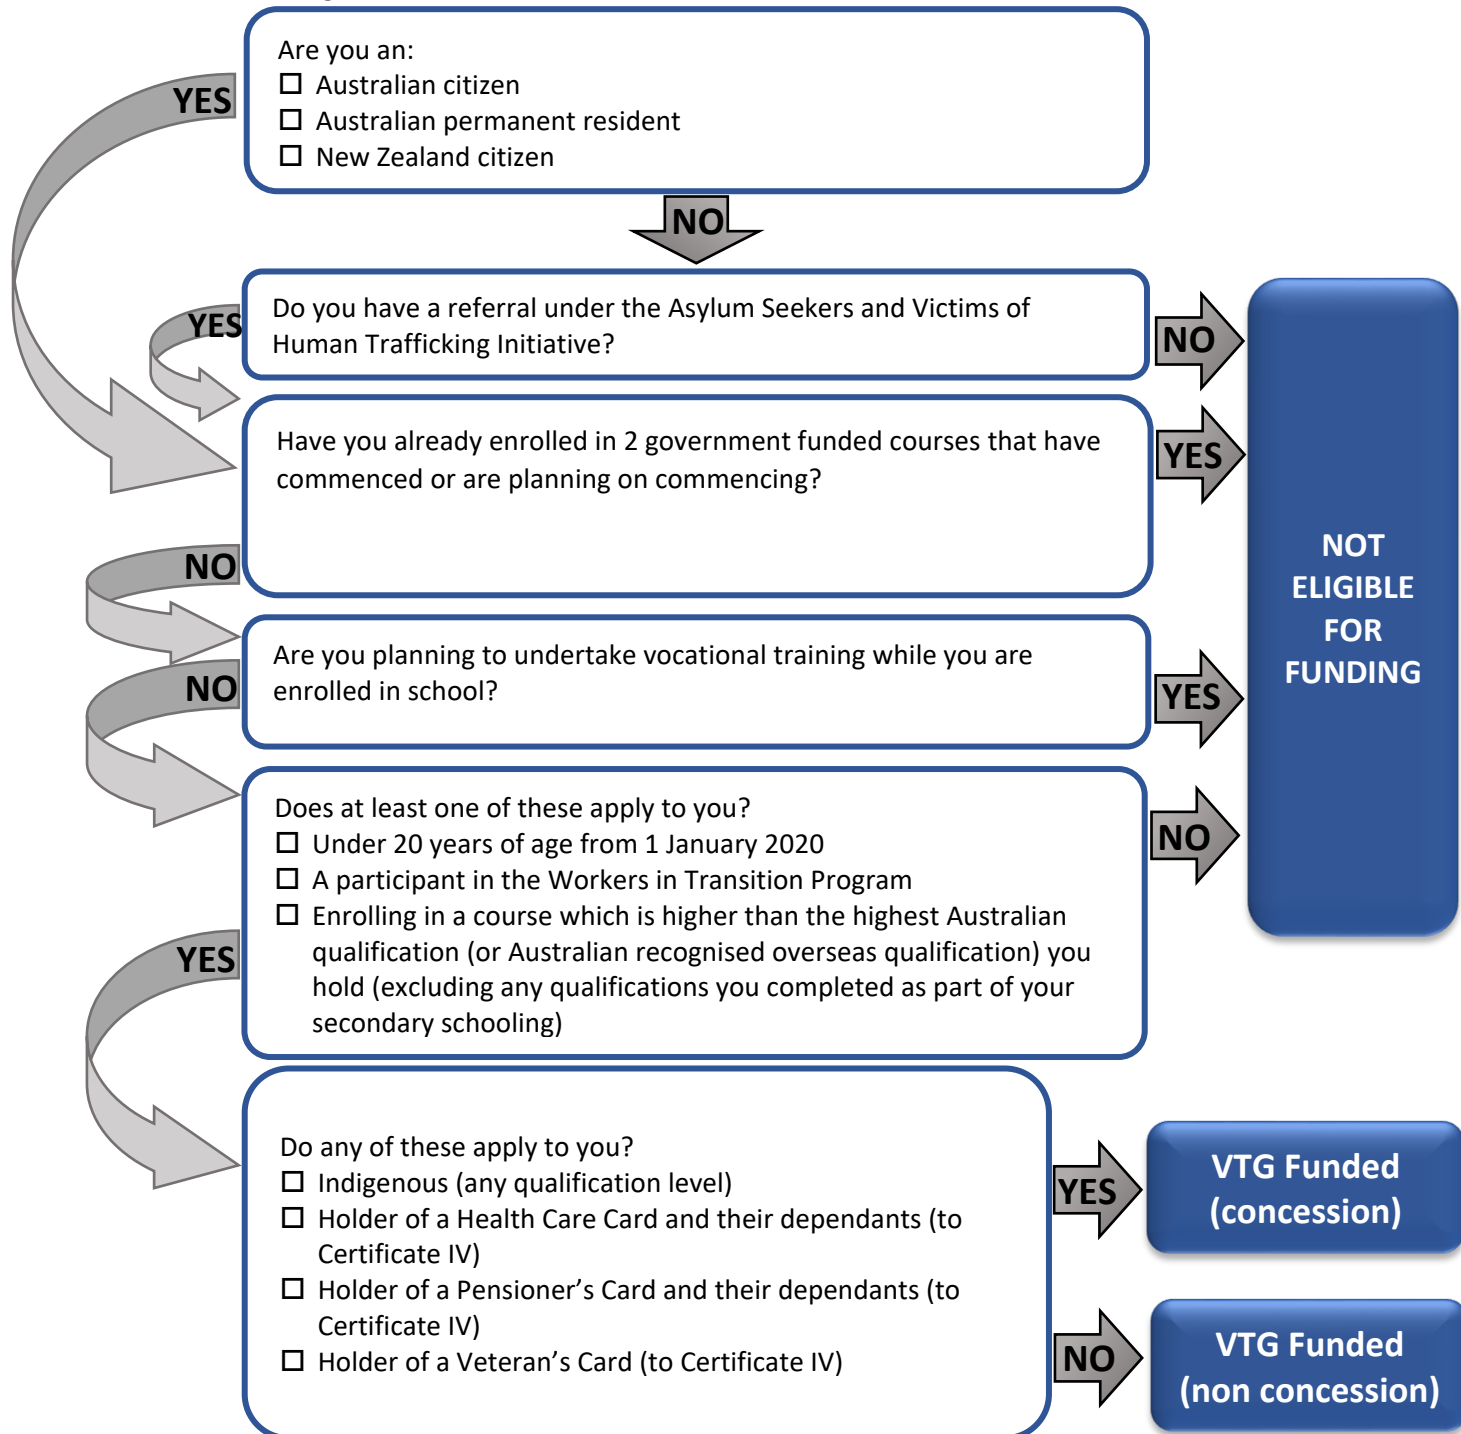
Are you an:
☐ Australian citizen
☐ Australian permanent resident
☐ New Zealand citizen

YES

NO

Do you have a referral under the Asylum Seekers and Victims of Human Trafficking Initiative?

YES

NO

Have you already enrolled in 2 government funded courses that have commenced or are planning on commencing?

YES

NO

Are you planning to undertake vocational training while you are enrolled in school?

YES

NO

Does at least one of these apply to you?
☐ Under 20 years of age from 1 January 2020
☐ A participant in the Workers in Transition Program
☐ Enrolling in a course which is higher than the highest Australian qualification (or Australian recognised overseas qualification) you hold (excluding any qualifications you completed as part of your secondary schooling)

NO

NOT ELIGIBLE FOR FUNDING

YES

Do any of these apply to you?
☐ Indigenous (any qualification level)
☐ Holder of a Health Care Card and their dependants (to Certificate IV)
☐ Holder of a Pensioner's Card and their dependants (to Certificate IV)
☐ Holder of a Veteran's Card (to Certificate IV)

YES

VTG Funded (concession)

NO

VTG Funded (non concession)